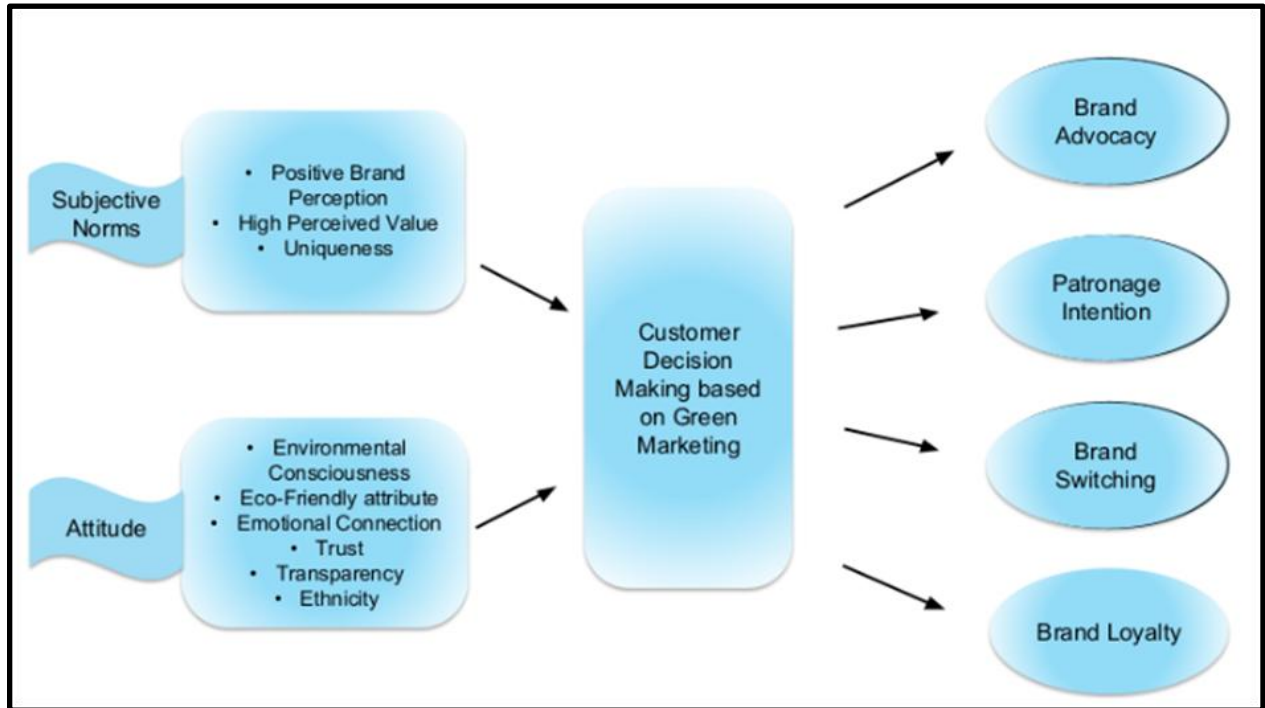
Subjective Norms

• Positive Brand Perception
• High Perceived Value
• Uniqueness

Attitude

• Environmental Consciousness
• Eco-Friendly attribute
• Emotional Connection
• Trust
• Transparency
• Ethnicity

Customer Decision Making based on Green Marketing

Brand Advocacy

Patronage Intention

Brand Switching

Brand Loyalty